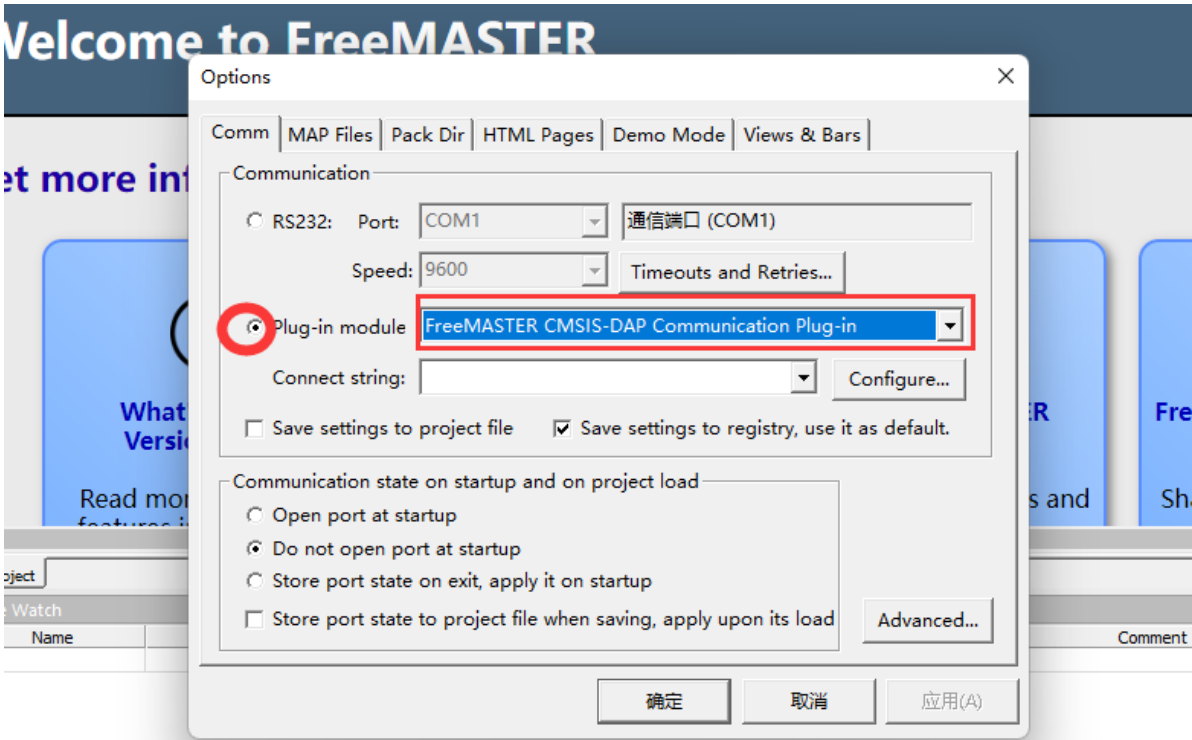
Welcome to FreeMASTER

et more inf

What
Versi

Read mor
features i

ER

s and

Fre

Sh

oject

Watch

Name

Comment

Options

Comm | MAP Files | Pack Dir | HTML Pages | Demo Mode | Views & Bars

Communication

RS232: Port: COM1 通信端口 (COM1)

Speed: 9600 Timeouts and Retries...

Plug-in module FreeMASTER CMSIS-DAP Communication Plug-in

Connect string: Configure...

Save settings to project file

Save settings to registry, use it as default.

Communication state on startup and on project load

Open port at startup

Do not open port at startup

Store port state on exit, apply it on startup

Store port state to project file when saving, apply upon its load

Advanced...

确定 取消 应用(A)